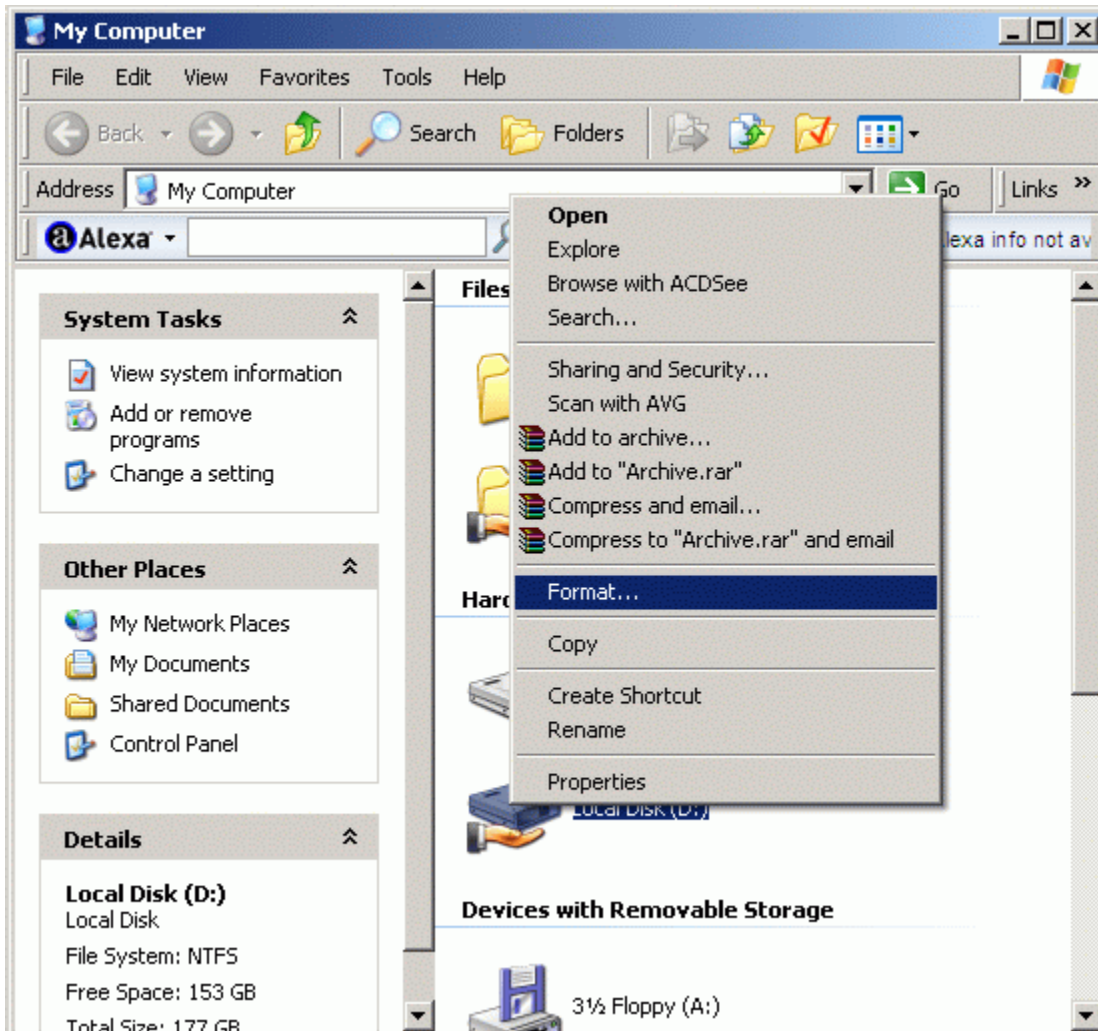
My Computer

File Edit View Favorites Tools Help

Back Search Folders

Address My Computer Go Links »

Alexa lexa info not av

System Tasks

View system information
Add or remove programs
Change a setting

Other Places

My Network Places
My Documents
Shared Documents
Control Panel

Details

Local Disk (D:)
Local Disk
File System: NTFS
Free Space: 153 GB
Total Size: 177 GB

Files

Hard

Local Disk (D:)

Devices with Removable Storage

3½ Floppy (A:)

Open
Explore
Browse with ACDSee
Search...
Sharing and Security...
Scan with AVG
Add to archive...
Add to "Archive.rar"
Compress and email...
Compress to "Archive.rar" and email
Format...
Copy
Create Shortcut
Rename
Properties